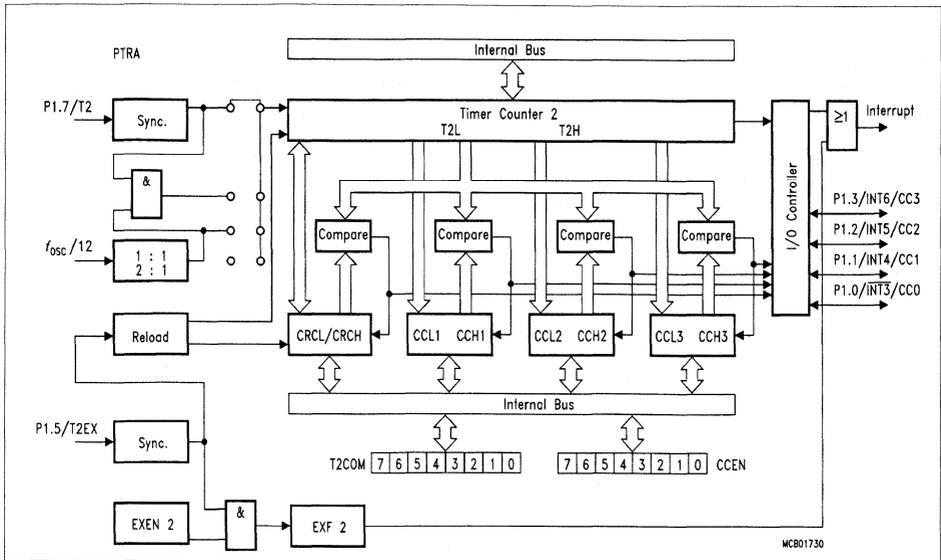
PTRA

Internal Bus

P1.7/T2

Sync.

Timer Counter 2

T2L

T2H

&

$f_{OSC}$/12

1 : 1
2 : 1

Compare

Compare

Compare

Compare

Reload

CRCL/CRCH

CCL1 CCH1

CCL2 CCH2

CCL3 CCH3

I/O Controller

≥1

Interrupt

P1.3/INT6/CC3

P1.2/INT5/CC2

P1.1/INT4/CC1

P1.0/$\overline{INT3}$/CC0

Internal Bus

P1.5/T2EX

Sync.

T2COM

| 7 | 6 | 5 | 4 | 3 | 2 | 1 | 0 |
|---|---|---|---|---|---|---|---|

| 7 | 6 | 5 | 4 | 3 | 2 | 1 | 0 |
|---|---|---|---|---|---|---|---|

CCEN

EXEN 2

&

EXF 2

MCB01730